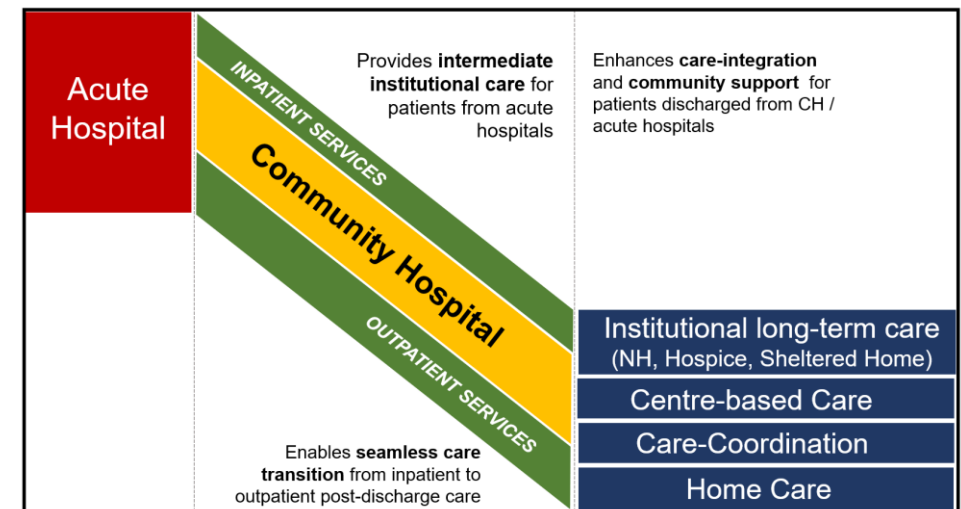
Acute Hospital

INPATIENT SERVICES

Community Hospital

OUTPATIENT SERVICES

Provides **intermediate institutional care** for patients from acute hospitals

Enhances **care-integration** and **community support** for patients discharged from CH / acute hospitals

Institutional long-term care (NH, Hospice, Sheltered Home)

Centre-based Care

Care-Coordination

Home Care

Enables **seamless care transition** from inpatient to outpatient post-discharge care